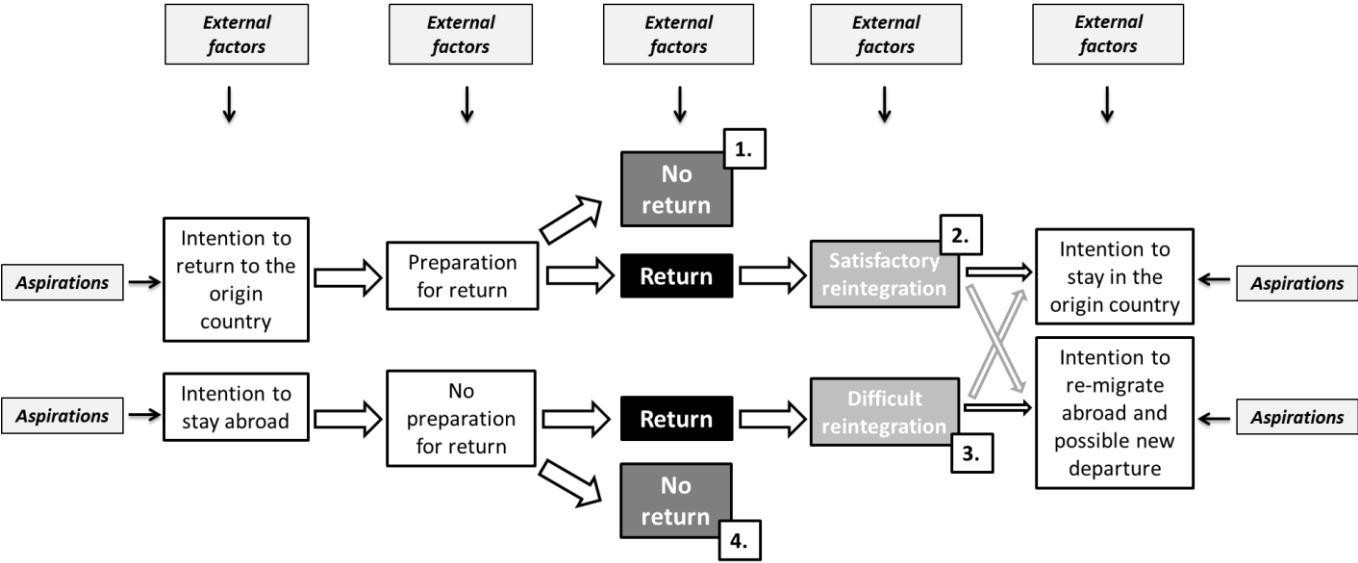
External factors

External factors

External factors

External factors

External factors

1.

No return

Aspirations

Intention to return to the origin country

Preparation for return

Return

Satisfactory reintegration

2.

Intention to stay in the origin country

Aspirations

Aspirations

Intention to stay abroad

No preparation for return

Return

Difficult reintegration

3.

Intention to re-migrate abroad and possible new departure

Aspirations

No return

4.